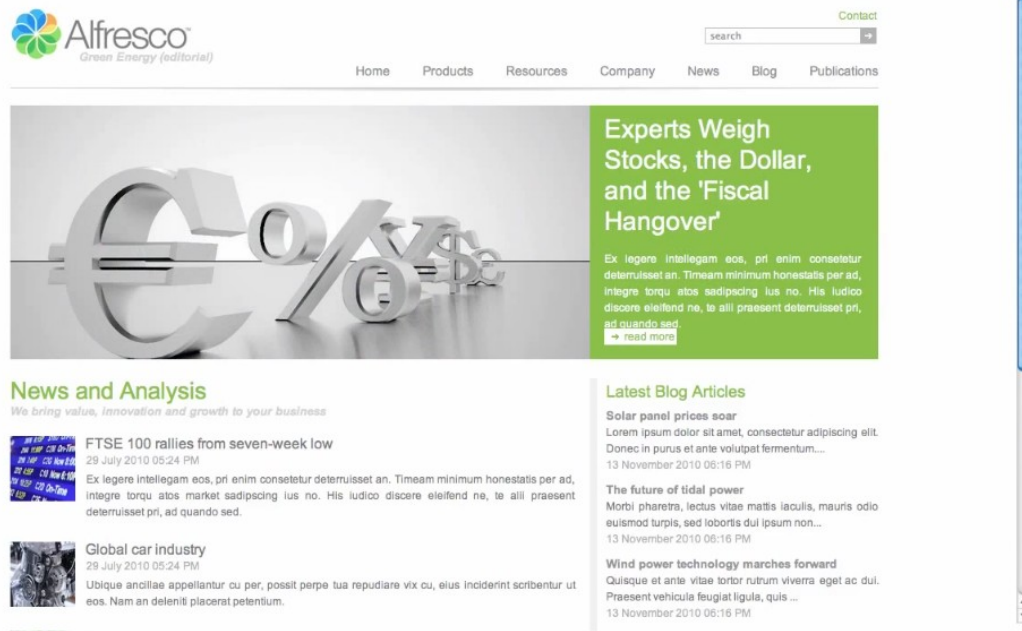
Alfresco™
Green Energy (editorial)

Contact

search

Home Products Resources Company News Blog Publications

Experts Weigh Stocks, the Dollar, and the 'Fiscal Hangover'

Ex legere intellegam eos, pri enim consetetur deterruisset an. Timeam minimum honestatis per ad, integre torqu atos sadipscing ius no. His iudico discere eleifend ne, te alii praesent deterruisset pri, ad quando sed.

→ read more

News and Analysis

We bring value, innovation and growth to your business

FTSE 100 rallies from seven-week low
29 July 2010 05:24 PM
Ex legere intellegam eos, pri enim consetetur deterruisset an. Timeam minimum honestatis per ad, integre torqu atos market sadipscing ius no. His iudico discere eleifend ne, te alii praesent deterruisset pri, ad quando sed.

Global car industry
29 July 2010 05:24 PM
Ubique ancillae appellantur cu per, possit perpe tua repudiare vix cu, eius inciderint scribentur ut eos. Nam an deleniti placerat petentium.

Latest Blog Articles

Solar panel prices soar
Lorem ipsum dolor sit amet, consectetur adipiscing elit. Donec in purus et ante volutpat fermentum....
13 November 2010 06:16 PM

The future of tidal power
Morbi pharetra, lectus vitae mattis iaculis, mauris odio euismod turpis, sed lobortis dui ipsum non...
13 November 2010 06:16 PM

Wind power technology marches forward
Quisque et ante vitae tortor rutrum viverra eget ac dui. Praesent vehicula feugiat ligula, quis ...
13 November 2010 06:16 PM